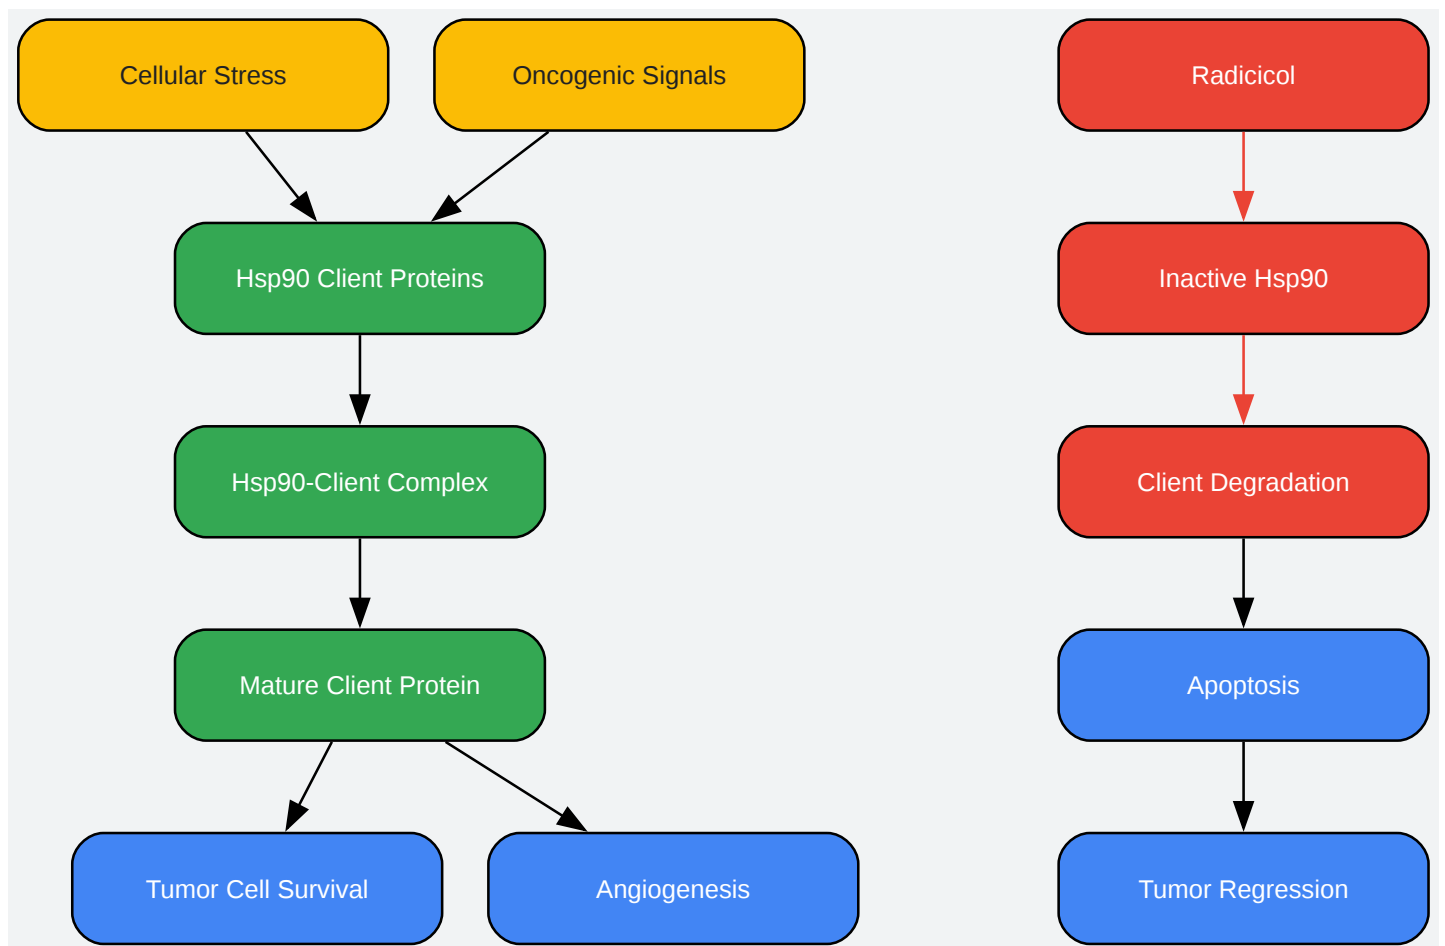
Cellular Stress

Oncogenic Signals

Radicicol

Hsp90 Client Proteins

Inactive Hsp90

Hsp90-Client Complex

Client Degradation

Mature Client Protein

Apoptosis

Tumor Cell Survival

Angiogenesis

Tumor Regression